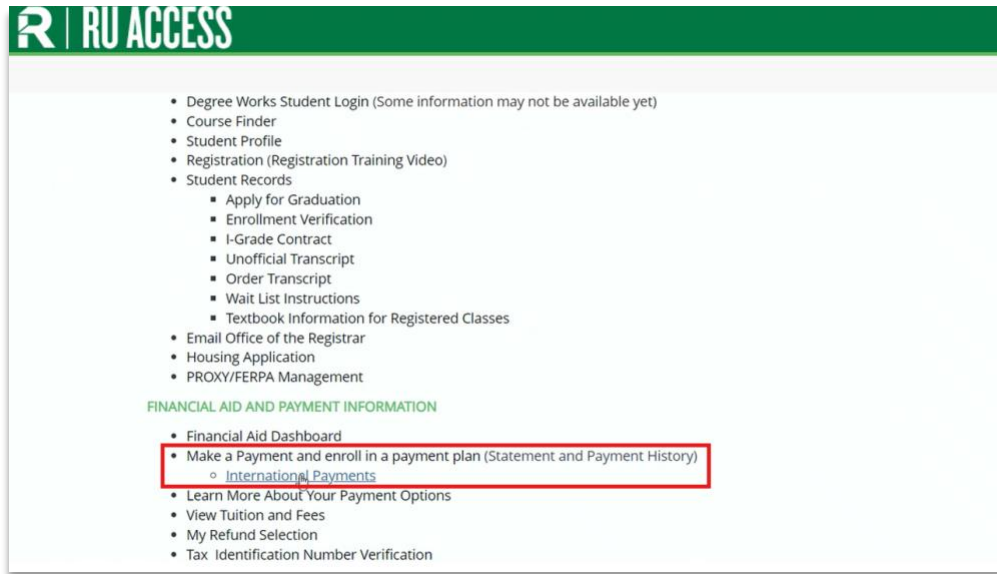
R | RU ACCESS

- Degree Works Student Login (Some information may not be available yet)
- Course Finder
- Student Profile
- Registration (Registration Training Video)
- Student Records
  - Apply for Graduation
  - Enrollment Verification
  - I-Grade Contract
  - Unofficial Transcript
  - Order Transcript
  - Wait List Instructions
  - Textbook Information for Registered Classes
- Email Office of the Registrar
- Housing Application
- PROXY/FERPA Management

FINANCIAL AID AND PAYMENT INFORMATION

- Financial Aid Dashboard
- Make a Payment and enroll in a payment plan (Statement and Payment History)
  - International Payments
- Learn More About Your Payment Options
- View Tuition and Fees
- My Refund Selection
- Tax Identification Number Verification